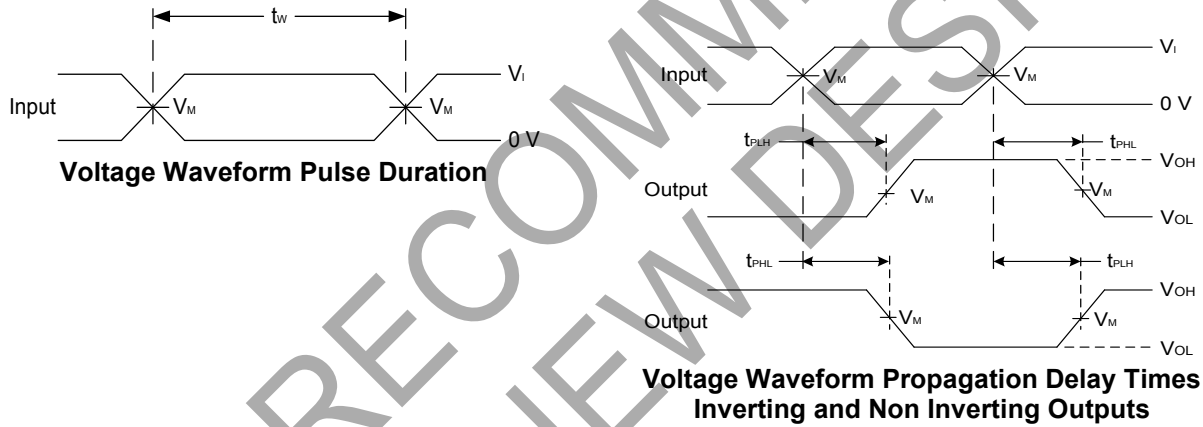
$t_W$

Input

$V_M$

$V_M$

$V_I$

0 V

**Voltage Waveform Pulse Duration**

Input

$V_M$

$V_M$

$V_I$

0 V

$t_{PLH}$

$t_{PHL}$

$V_{OH}$

Output

$V_M$

$V_M$

$V_{OL}$

$t_{PHL}$

$t_{PLH}$

$V_{OH}$

Output

$V_M$

$V_M$

$V_{OL}$

**Voltage Waveform Propagation Delay Times Inverting and Non Inverting Outputs**

NOT RECOMMENDED FOR NEW DESIGNS